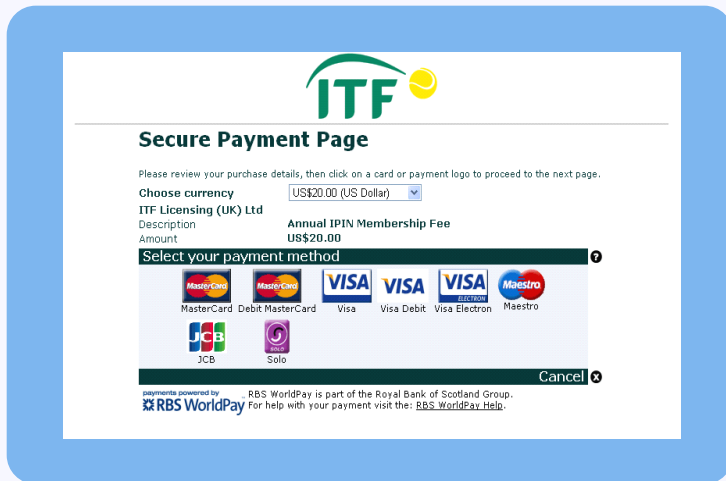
ITF

Secure Payment Page

Please review your purchase details, then click on a card or payment logo to proceed to the next page.

Choose currency US$20.00 (US Dollar)

ITF Licensing (UK) Ltd

Description Annual IPIN Membership Fee

Amount US$20.00

Select your payment method ?

MasterCard MasterCard
MasterCard Debit MasterCard Visa Visa Debit Visa Electron Maestro

VISA VISA VISA ELECTRON Maestro

JCB SOLO
JCB Solo

Cancel

payments powered by RBS WorldPay RBS WorldPay is part of the Royal Bank of Scotland Group. For help with your payment visit the: RBS WorldPay Help.